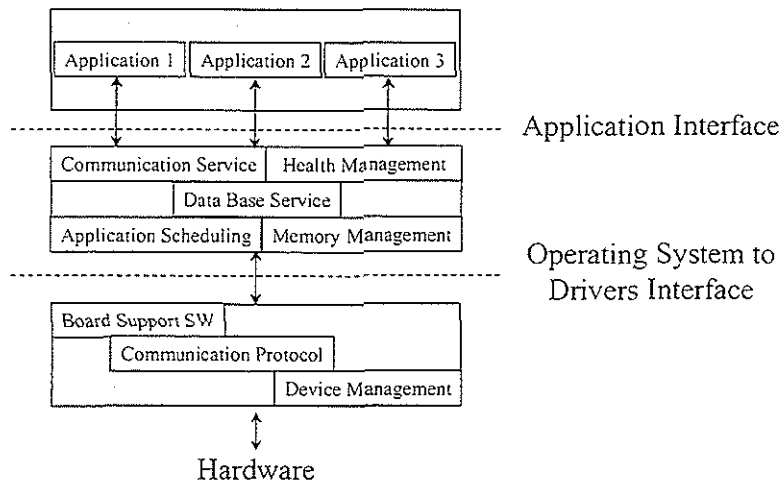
Application 1
Application 2
Application 3

Application Interface

Communication Service
Health Management
Data Base Service
Application Scheduling
Memory Management

Operating System to Drivers Interface

Board Support SW
Communication Protocol
Device Management

Hardware